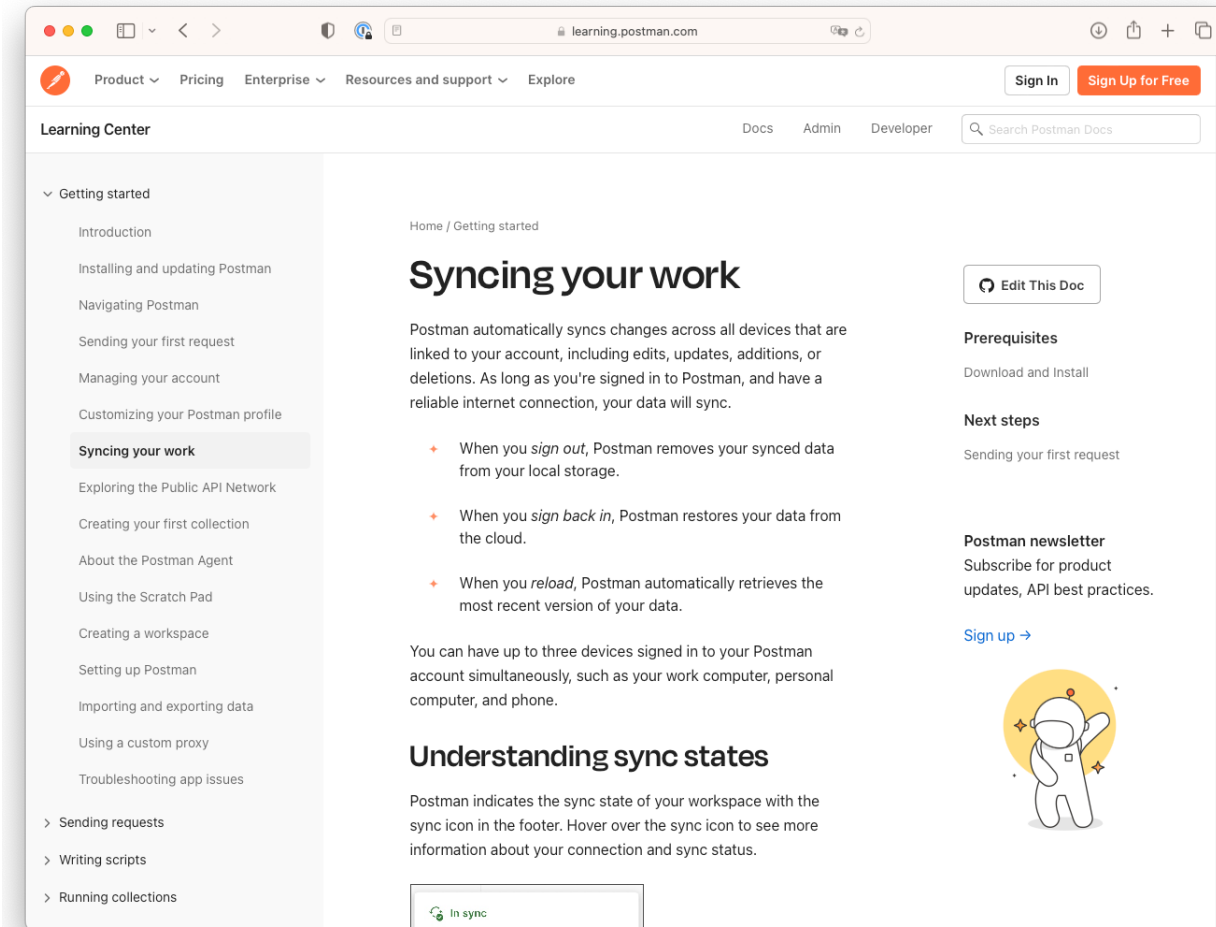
learning.postman.com

Product Pricing Enterprise Resources and support Explore

Sign In Sign Up for Free

Learning Center

Docs Admin Developer

Search Postman Docs

Getting started
Introduction
Installing and updating Postman
Navigating Postman
Sending your first request
Managing your account
Customizing your Postman profile
Syncing your work
Exploring the Public API Network
Creating your first collection
About the Postman Agent
Using the Scratch Pad
Creating a workspace
Setting up Postman
Importing and exporting data
Using a custom proxy
Troubleshooting app issues
Sending requests
Writing scripts
Running collections

Home / Getting started

# Syncing your work

Postman automatically syncs changes across all devices that are linked to your account, including edits, updates, additions, or deletions. As long as you're signed in to Postman, and have a reliable internet connection, your data will sync.

- When you *sign out*, Postman removes your synced data from your local storage.
- When you *sign back in*, Postman restores your data from the cloud.
- When you *reload*, Postman automatically retrieves the most recent version of your data.

You can have up to three devices signed in to your Postman account simultaneously, such as your work computer, personal computer, and phone.

## Understanding sync states

Postman indicates the sync state of your workspace with the sync icon in the footer. Hover over the sync icon to see more information about your connection and sync status.

In sync

Edit This Doc

Prerequisites

Download and Install

Next steps

Sending your first request

Postman newsletter
Subscribe for product updates, API best practices.

Sign up →